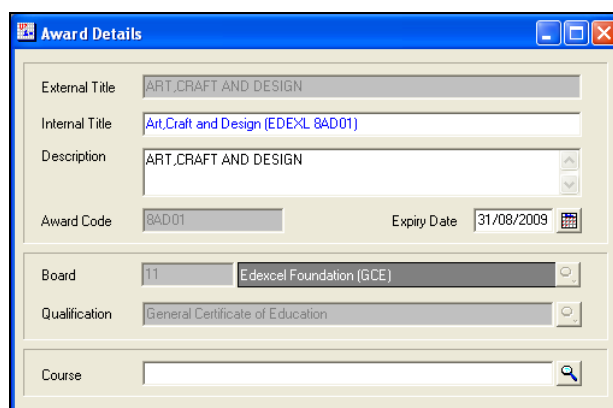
Award Details

External Title ART,CRAFT AND DESIGN

Internal Title Art,Craft and Design (EDEXL 8AD01)

Description ART,CRAFT AND DESIGN

Award Code 8AD01

Expiry Date 31/08/2009

Board 11 Edexcel Foundation (GCE)

Qualification General Certificate of Education

Course